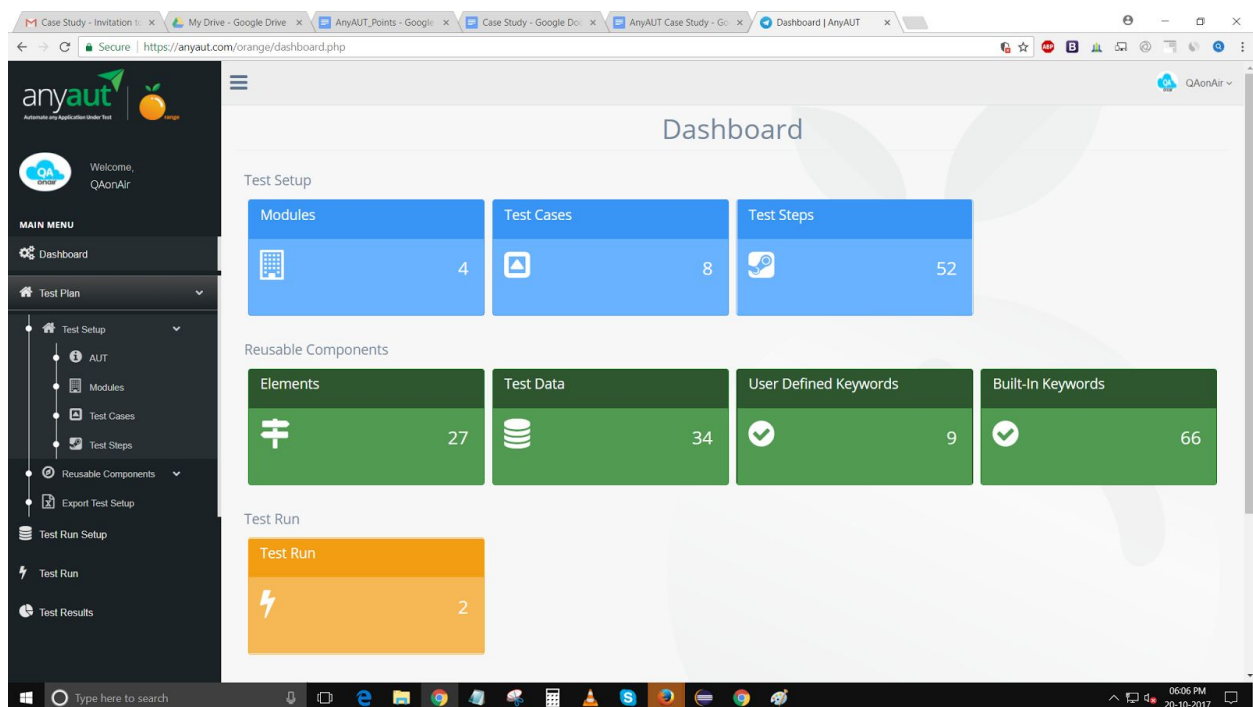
Case Study - Invitation to ×
My Drive - Google Drive ×
AnyAUT_Points - Google ×
Case Study - Google Doc ×
AnyAUT Case Study - Go ×
Dashboard | AnyAUT ×

Secure | https://anyaut.com/orange/dashboard.php

anyaut
Automate any Application Under Test
orange

QAonAir

Welcome,
QAonAir

MAIN MENU
Dashboard
Test Plan
Test Setup
AUT
Modules
Test Cases
Test Steps
Reusable Components
Export Test Setup
Test Run Setup
Test Run
Test Results

Dashboard

Test Setup

| Modules | Test Cases | Test Steps |
|---|---|---|
| 4 | 8 | 52 |

Reusable Components

| Elements | Test Data | User Defined Keywords | Built-In Keywords |
|---|---|---|---|
| 27 | 34 | 9 | 66 |

Test Run

Test Run
2

Type here to search
06:06 PM
20-10-2017